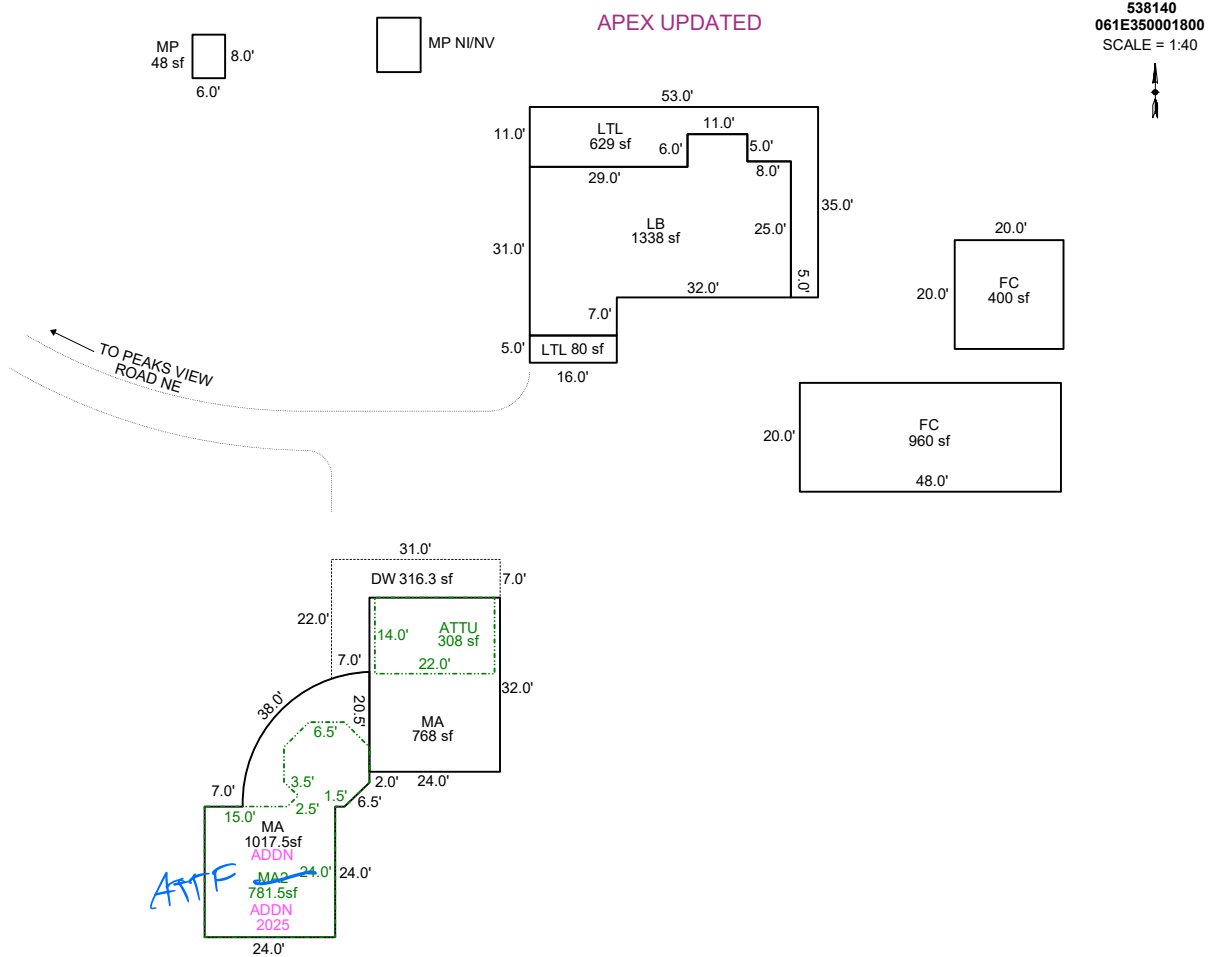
APEX UPDATED

538140
061E350001800
SCALE = 1:40

MP
48 sf
8.0'
6.0'

MP NI/NV

53.0'
11.0'
LTL
629 sf
11.0'
6.0'
5.0'
8.0'
29.0'
35.0'
LB
1338 sf
31.0'
25.0'
32.0'
5.0'
7.0'
5.0'
LTL 80 sf
16.0'

TO PEAKS VIEW ROAD NE

20.0'
FC
400 sf
20.0'

FC
960 sf
20.0'
48.0'

31.0'
DW 316.3 sf
7.0'
22.0'
14.0'
ATTU
308 sf
22.0'
7.0'
32.0'
38.0'
20.5'
6.5'
MA
768 sf
3.5'
2.0'
24.0'
7.0'
2.5'
1.5'
6.5'
15.0'
MA
1017.5sf
ADDN
MA2
24.0'
24.0'
781.5sf
ADDN
2025
24.0'
ATTF